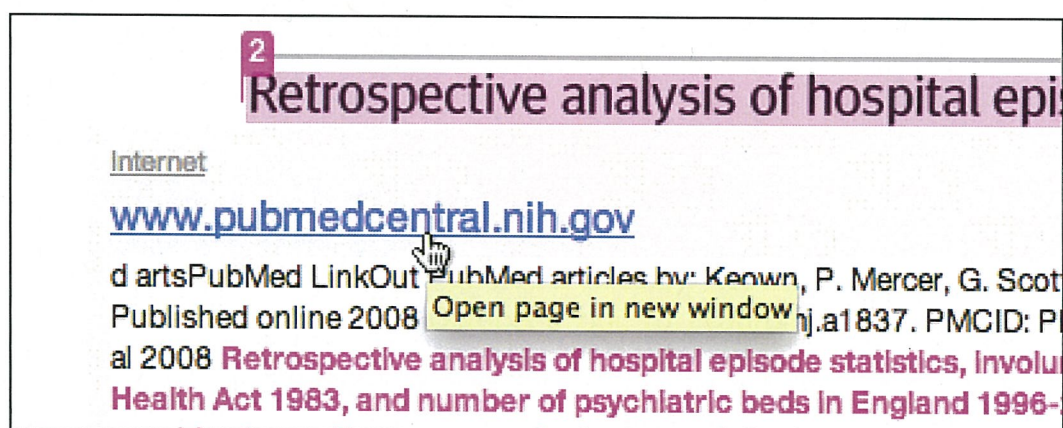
2

Retrospective analysis of hospital epis

Internet

www.pubmedcentral.nih.gov

d artsPubMed LinkOut PubMed articles by: Keown, P. Mercer, G. Scot
Published online 2008 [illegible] Open page in new window mj.a1837. PMCID: P
al 2008 Retrospective analysis of hospital episode statistics, involu
Health Act 1983, and number of psychiatric beds in England 1996-